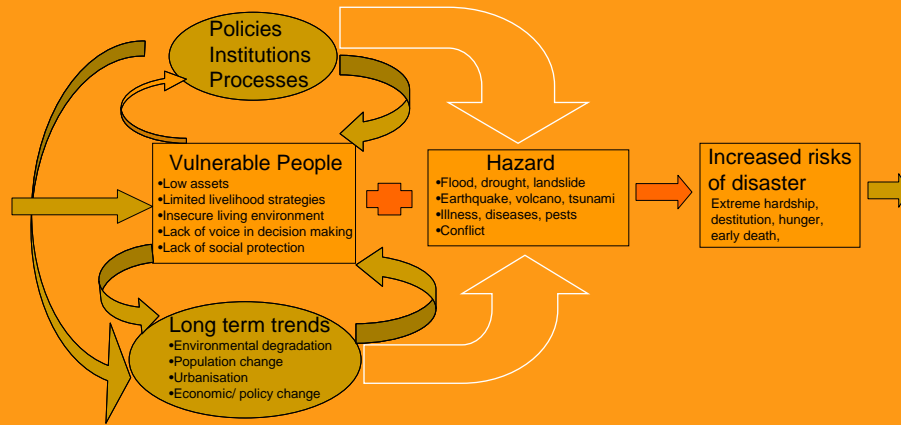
Policies
Institutions
Processes

Vulnerable People
•Low assets
•Limited livelihood strategies
•Insecure living environment
•Lack of voice in decision making
•Lack of social protection

Hazard
•Flood, drought, landslide
•Earthquake, volcano, tsunami
•Illness, diseases, pests
•Conflict

Increased risks of disaster
Extreme hardship, destitution, hunger, early death,

Long term trends
•Environmental degradation
•Population change
•Urbanisation
•Economic/ policy change